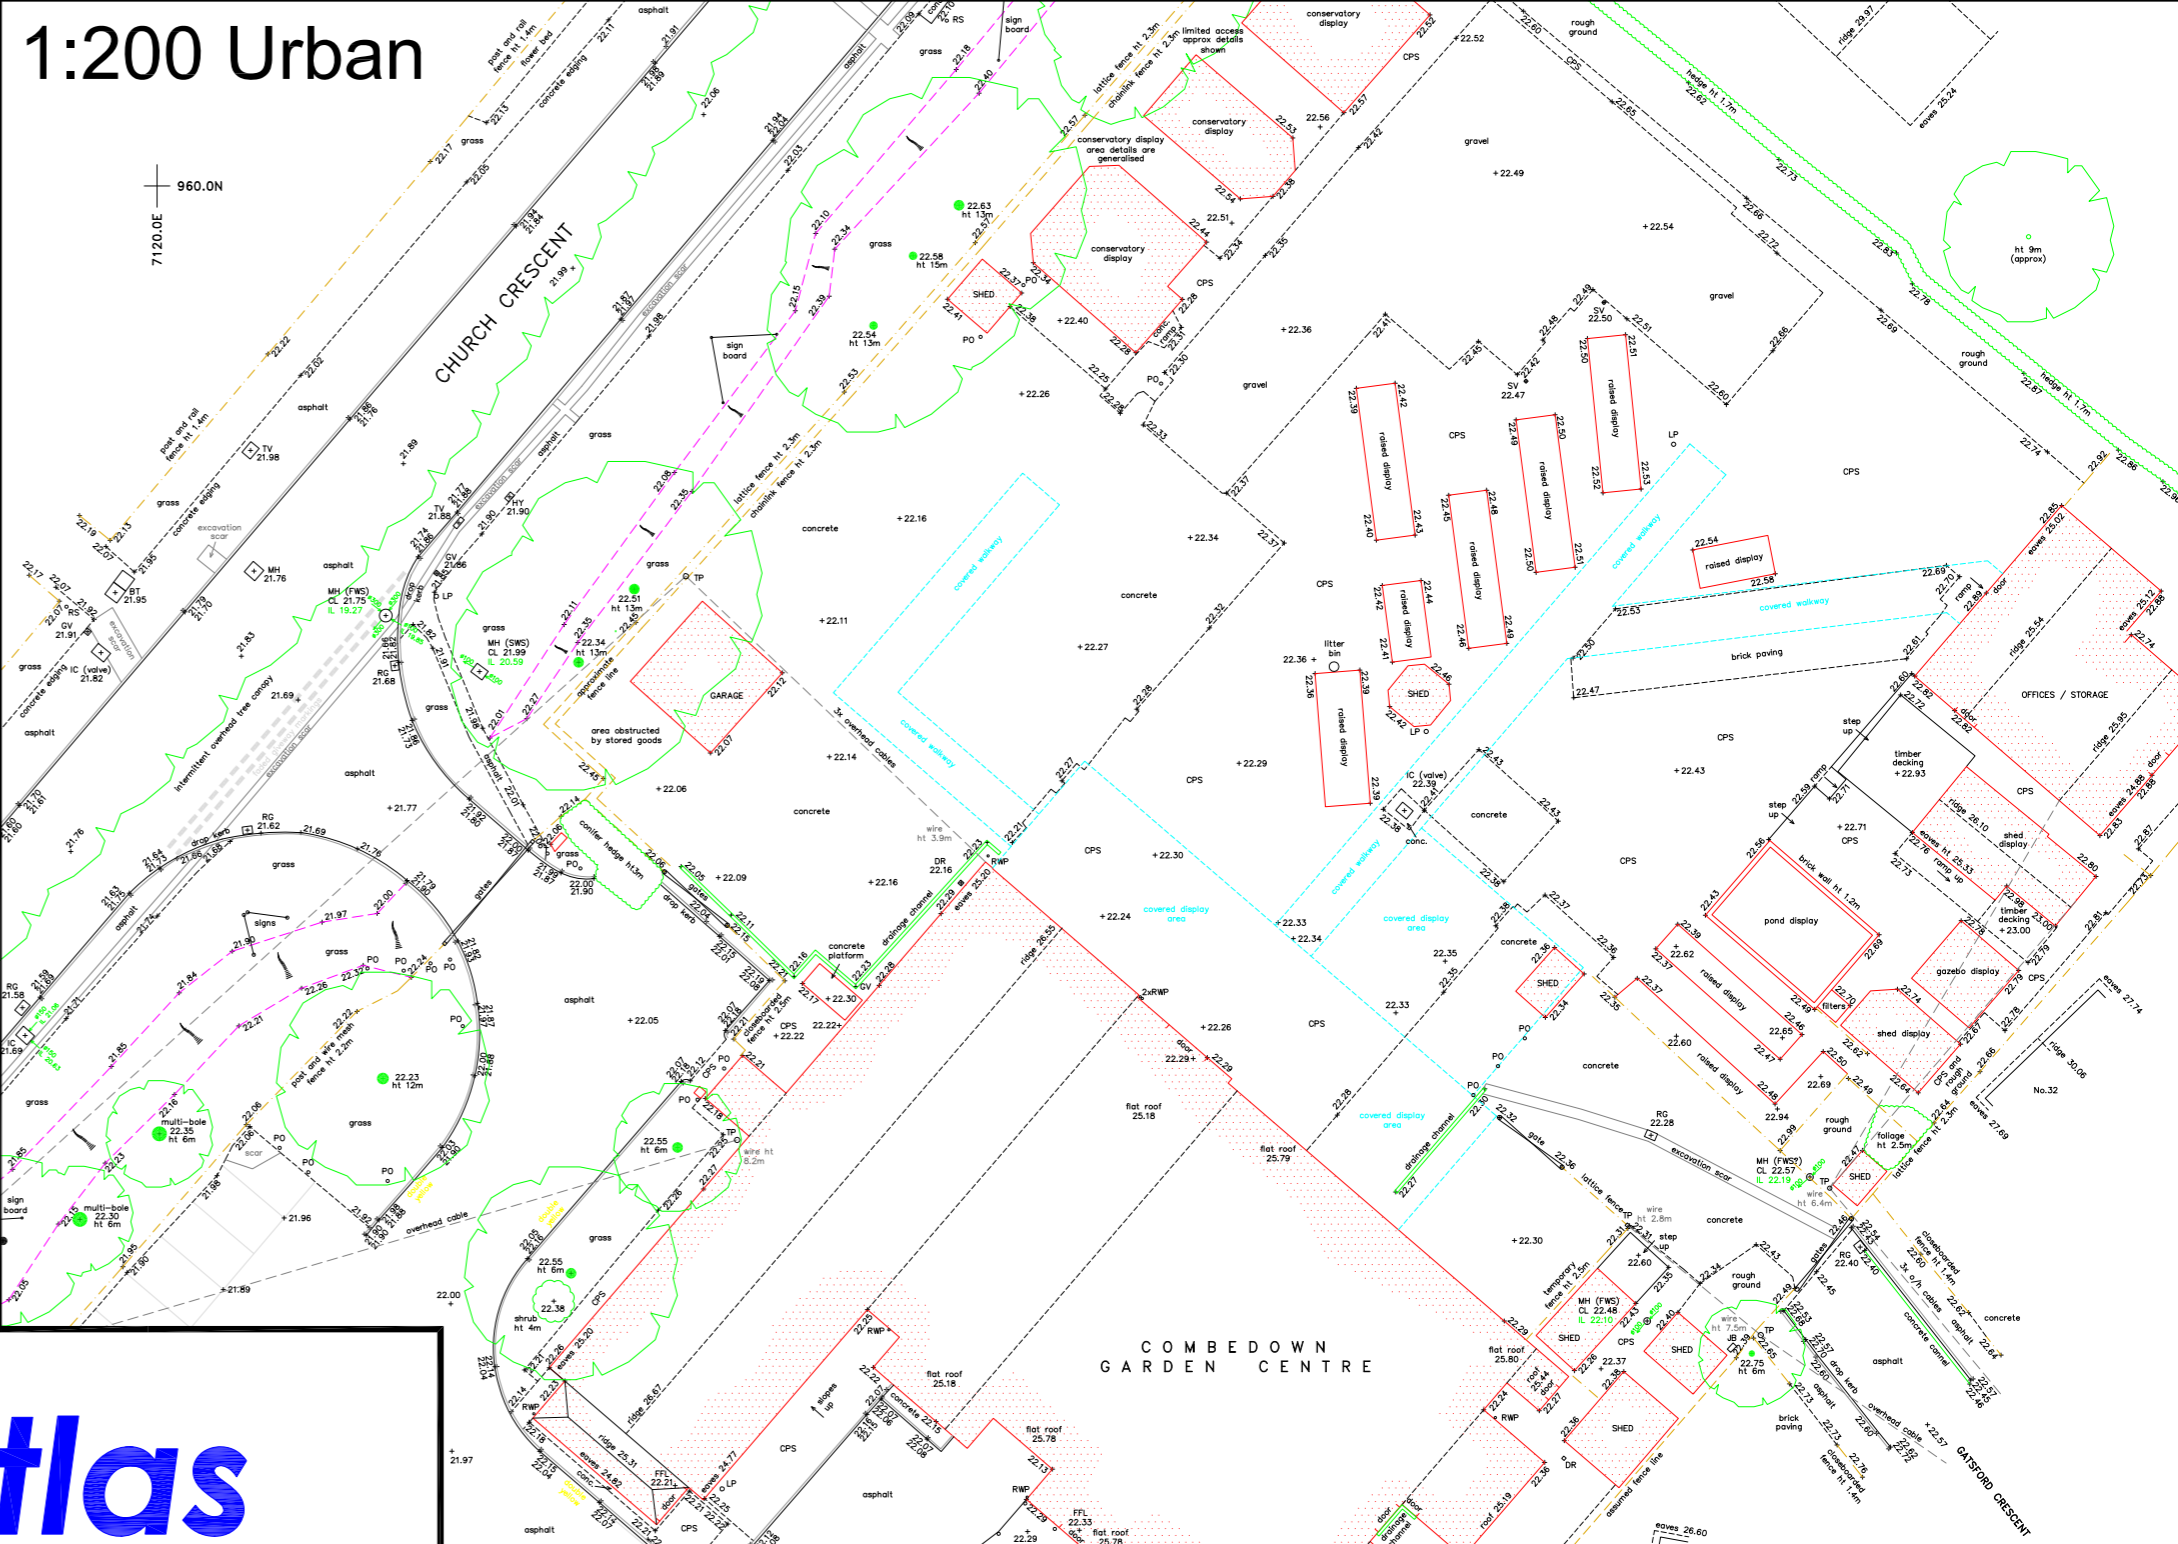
1:200 Urban

960.0N
7120.0E

CHURCH CRESCENT

COMBEDOWN GARDEN CENTRE

GATSFORD CRESCENT

conservatory display
conservatory display
conservatory display area details are generalised
conservatory display
limited access approx details shown
lattice fence ht 2.3m
chainlink fence ht 2.3m
hedge ht 1.7m
ht 9m (approx)
rough ground
gravel
SHED
GARAGE
area obstructed by stored goods
sign board
post and rail fence ht 1.4m
flower bed
concrete edging
excavation scar
intermittent overhead tree canopy
raised display
pond display
brick wall ht 1.2m
covered walkway
covered display area
brick paving
OFFICES / STORAGE
timber decking +22.93
timber decking +23.00
shed display
gazebo display
conifer hedge ht3m
drainage channel
concrete platform
3x overhead cables
flat roof 25.18
flat roof 25.79
flat roof 25.80
flat roof 25.78
multi-bole 22.35 ht 6m
multi-bole 22.30 ht 6m
post and wire mesh fence ht 2.2m
closeboarded fence ht 2.5m
temporary fence ht 2.5m
excavation scar
overhead cable
No.32
litter bin
approximate fence line
assumed fence line
ridge 26.55
ridge 25.31
ridge 26.67
eaves 25.20
eaves 24.82
eaves 24.77
ridge 29.97
eaves 25.24
ridge 30.06
eaves 27.74
eaves 27.69
eaves 26.60
foliage ht 2.5m
rough ground
concrete
asphalt
grass
CPS

tlas